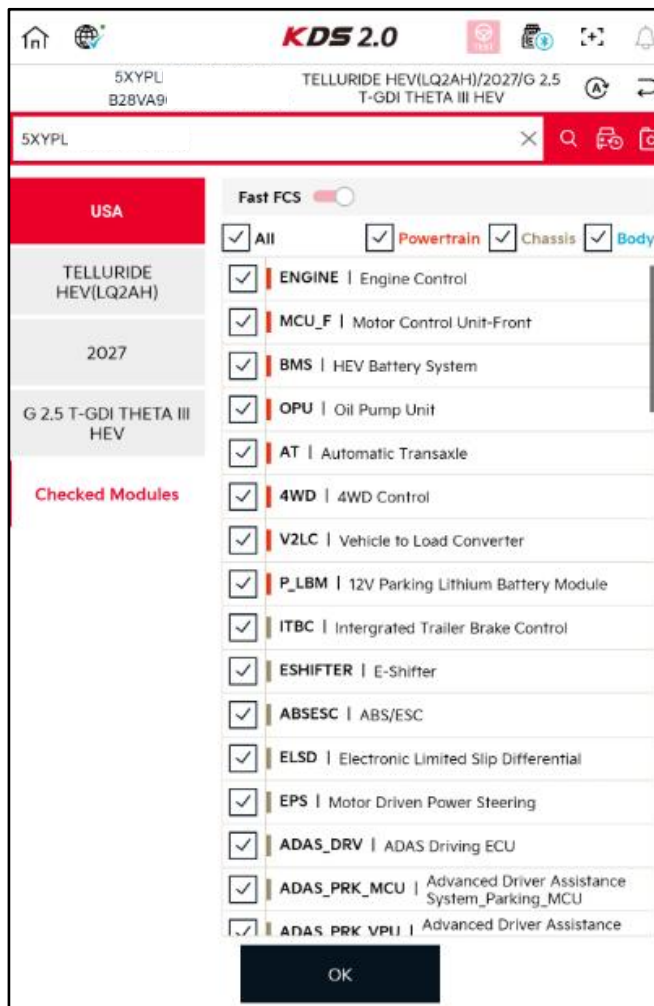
KDS 2.0

5XYPL
B28VA9

TELLURIDE HEV(LQ2AH)/2027/G 2.5 T-GDI THETA III HEV

5XYPL

USA

TELLURIDE HEV(LQ2AH)

2027

G 2.5 T-GDI THETA III HEV

Checked Modules

Fast FCS

All

Powertrain

Chassis

Body

ENGINE | Engine Control

MCU_F | Motor Control Unit-Front

BMS | HEV Battery System

OPU | Oil Pump Unit

AT | Automatic Transaxle

4WD | 4WD Control

V2LC | Vehicle to Load Converter

P_LBM | 12V Parking Lithium Battery Module

ITBC | Intergrated Trailer Brake Control

ESHIFTER | E-Shifter

ABSESC | ABS/ESC

ELSD | Electronic Limited Slip Differential

EPS | Motor Driven Power Steering

ADAS_DRV | ADAS Driving ECU

ADAS_PRK_MCU | Advanced Driver Assistance System_Parking_MCU

ADAS_PRK_VPU | Advanced Driver Assistance

OK